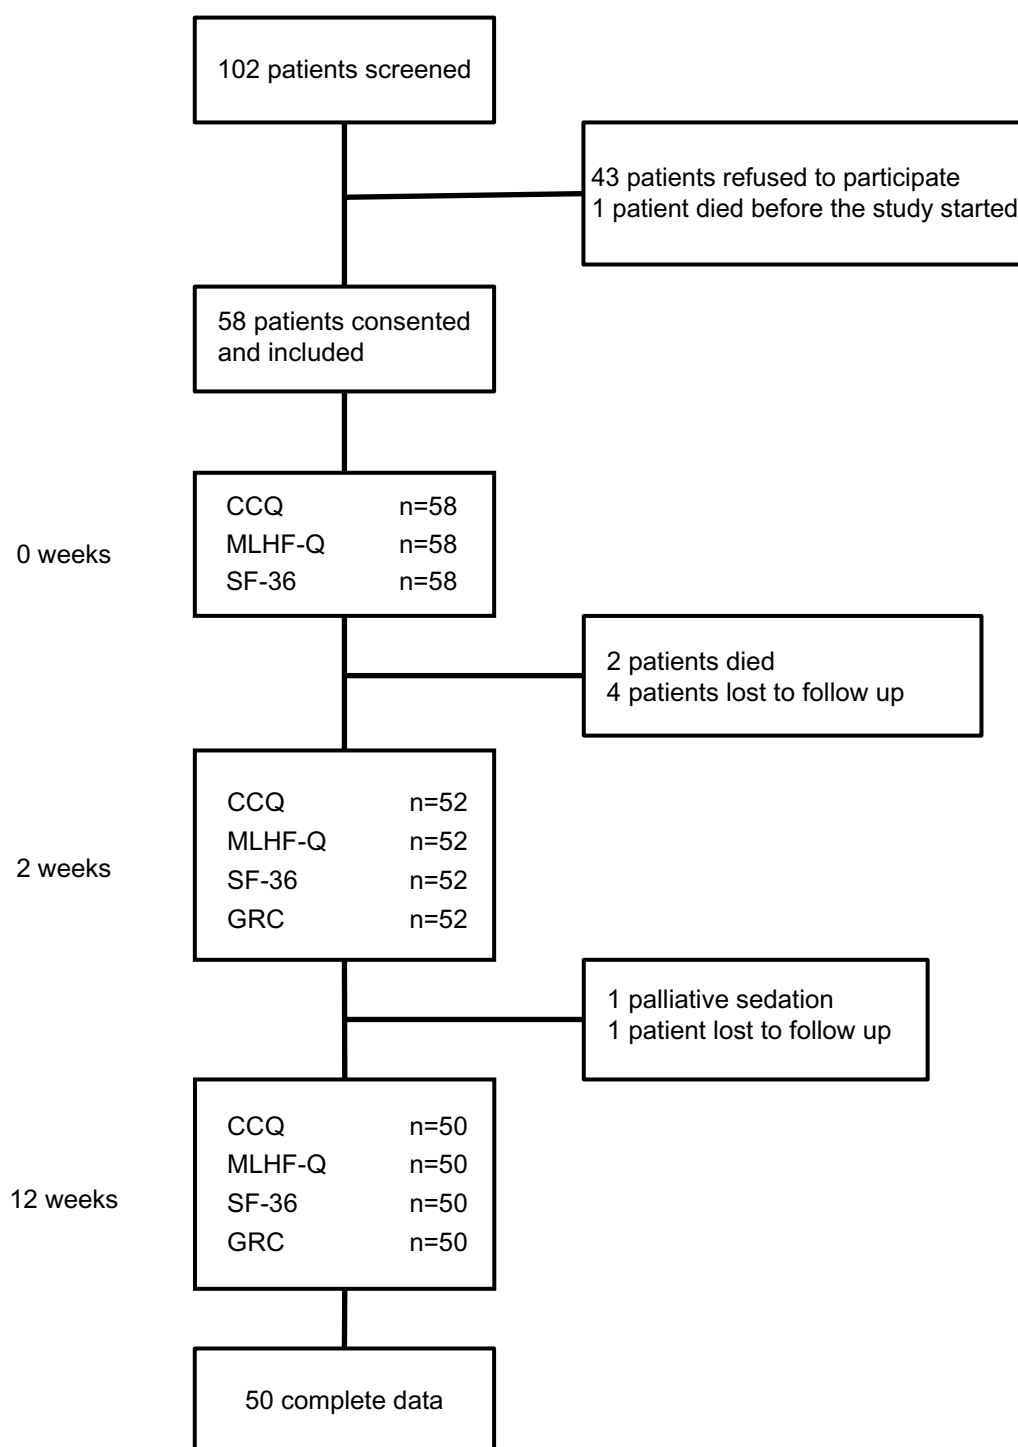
102 patients screened

43 patients refused to participate
1 patient died before the study started

58 patients consented and included

0 weeks

CCQ n=58
MLHF-Q n=58
SF-36 n=58

2 patients died
4 patients lost to follow up

2 weeks

CCQ n=52
MLHF-Q n=52
SF-36 n=52
GRC n=52

1 palliative sedation
1 patient lost to follow up

12 weeks

CCQ n=50
MLHF-Q n=50
SF-36 n=50
GRC n=50

50 complete data